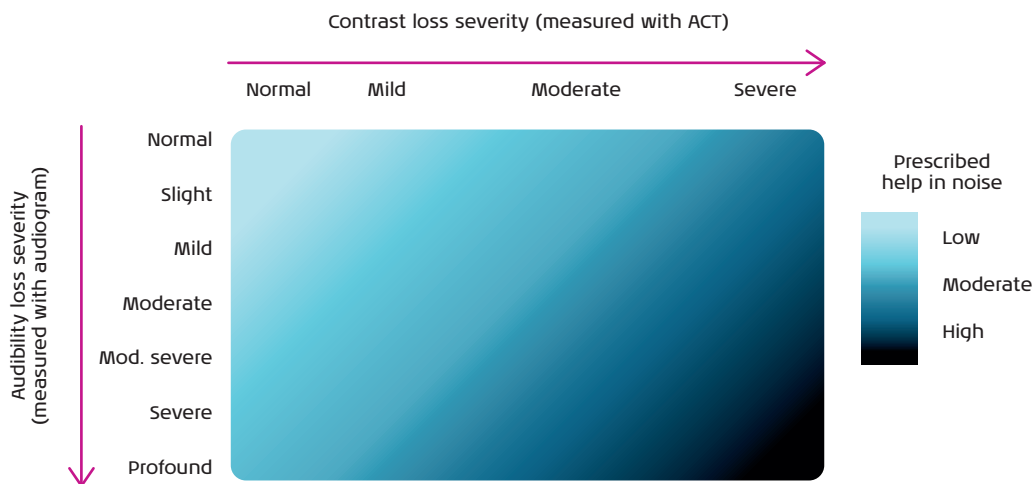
Contrast loss severity (measured with ACT)

Normal
Mild
Moderate
Severe

Audibility loss severity (measured with audiogram)

Normal
Slight
Mild
Moderate
Mod. severe
Severe
Profound

Prescribed help in noise

Low
Moderate
High